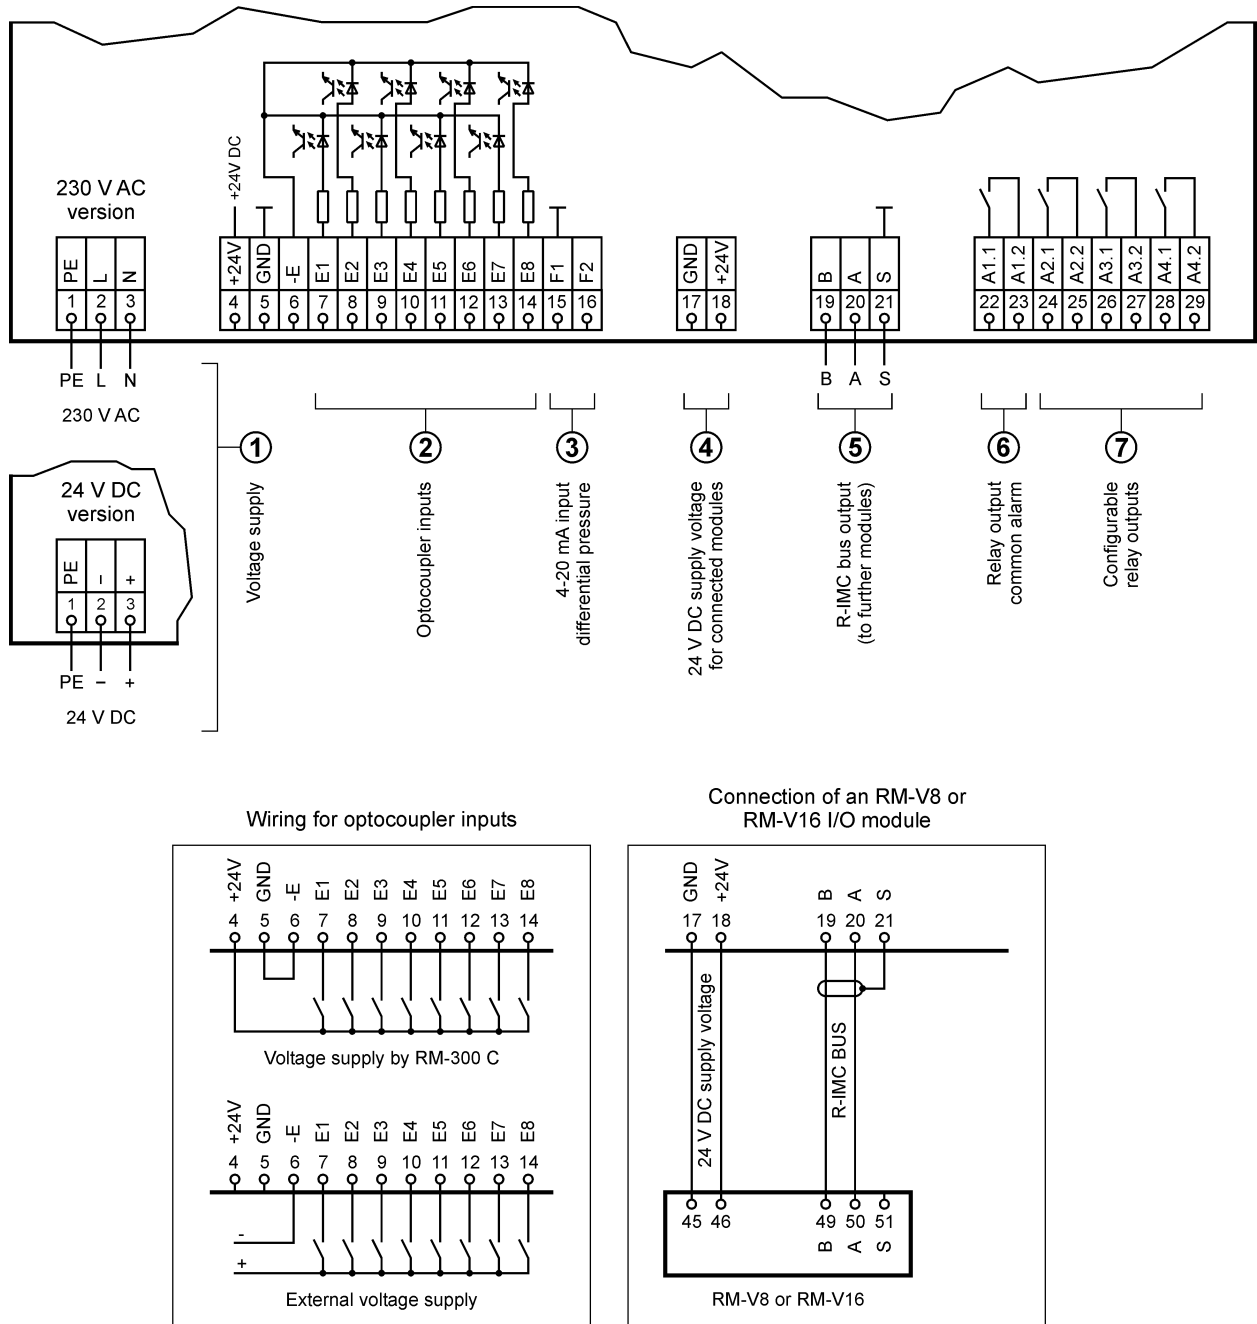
230 V AC version

+24V DC

| PE | L | N |
|---|---|---|
| 1 | 2 | 3 |

| +24V | GND | -E | E1 | E2 | E3 | E4 | E5 | E6 | E7 | E8 | F1 | F2 |
|---|---|---|---|---|---|---|---|---|---|---|---|---|
| 4 | 5 | 6 | 7 | 8 | 9 | 10 | 11 | 12 | 13 | 14 | 15 | 16 |

| GND | +24V |
|---|---|
| 17 | 18 |

| B | A | S |
|---|---|---|
| 19 | 20 | 21 |

| A1.1 | A1.2 | A2.1 | A2.2 | A3.1 | A3.2 | A4.1 | A4.2 |
|---|---|---|---|---|---|---|---|
| 22 | 23 | 24 | 25 | 26 | 27 | 28 | 29 |

PE L N
230 V AC

B A S

24 V DC version

| PE | - | + |
|---|---|---|
| 1 | 2 | 3 |

PE – +
24 V DC

1 Voltage supply
2 Optocoupler inputs
3 4-20 mA input differential pressure
4 24 V DC supply voltage for connected modules
5 R-IMC bus output (to further modules)
6 Relay output common alarm
7 Configurable relay outputs

Wiring for optocoupler inputs

+24V GND -E E1 E2 E3 E4 E5 E6 E7 E8
4 5 6 7 8 9 10 11 12 13 14

Voltage supply by RM-300 C

+24V GND -E E1 E2 E3 E4 E5 E6 E7 E8
4 5 6 7 8 9 10 11 12 13 14

-
+

External voltage supply

Connection of an RM-V8 or RM-V16 I/O module

GND +24V B A S
17 18 19 20 21

24 V DC supply voltage
R-IMC BUS

45 46 49 50 51
B A S

RM-V8 or RM-V16